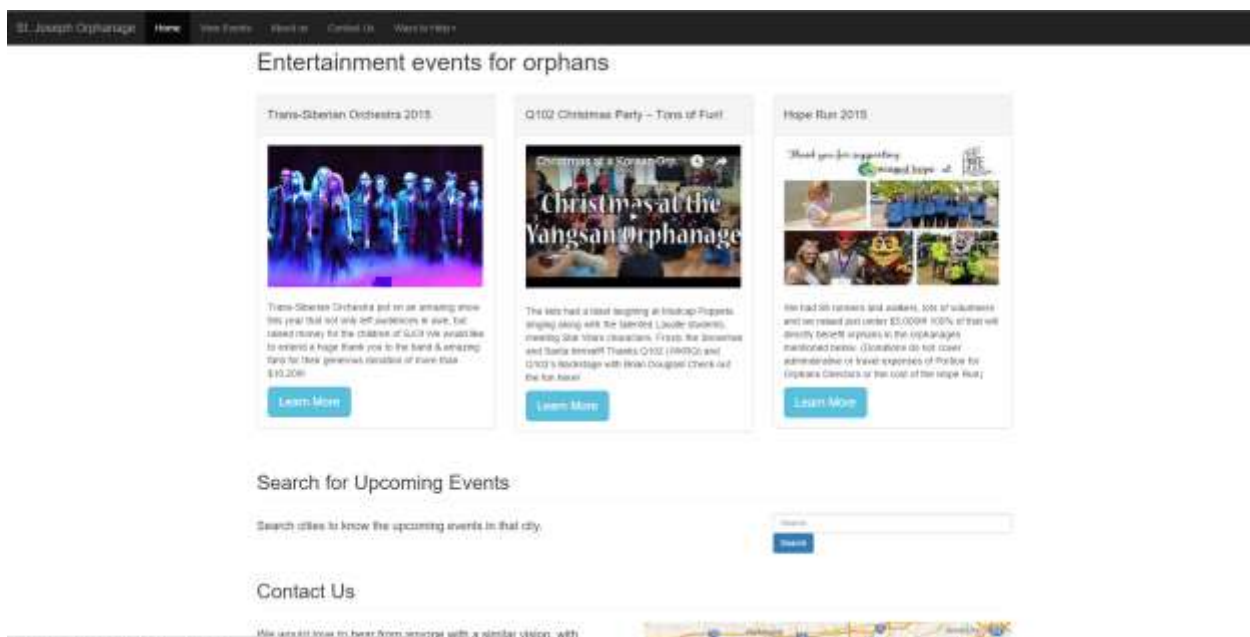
St. Joseph Orphanage Home View Events About us Contact Us Want to Help?

Entertainment events for orphans

Trans-Siberian Orchestra 2015

Trans-Siberian Orchestra put on an amazing show this year that not only left audiences in awe, but raised money for the children of SJO! We would like to extend a huge thank you to the band & amazing fans for their generous donation of more than $10,200!

Learn More

Q102 Christmas Party – Tons of Fun!

Christmas at a Korean Orp...

Christmas at the Yangsan Orphanage

The kids had a blast laughing at Madcap Puppets, singing along with the talented Lauder students, meeting Star Wars characters, Frosty the Snowman and Santa himself! Thanks Q102 (WKRQ) and Q102's Backstage with Brian Douglas! Check out the fun here!

Learn More

Hope Run 2015

Thank you for supporting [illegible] hope at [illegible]

We had 98 runners and walkers, lots of volunteers and we raised just under $3,000!! 100% of that will directly benefit orphans in the orphanages mentioned below. (Donations do not cover administrative or travel expenses of Profice for Orphans Directors or the cost of the Hope Run)

Learn More

Search for Upcoming Events

Search cities to know the upcoming events in that city.

Search

Search

Contact Us

We would love to hear from anyone with a similar vision, with